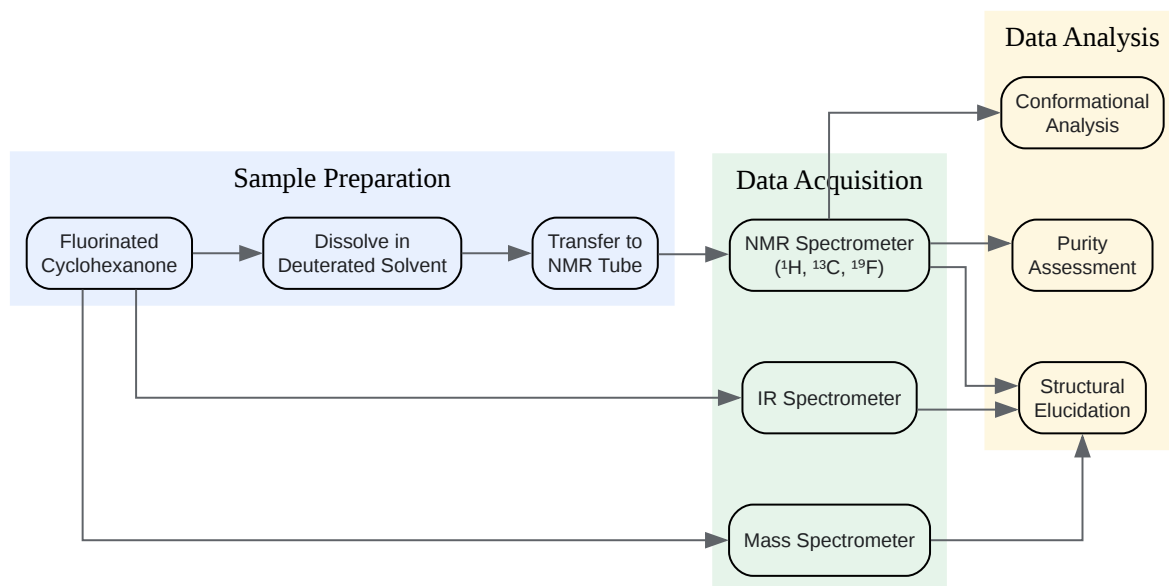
Data Analysis

Conformational Analysis

Sample Preparation

Data Acquisition

Fluorinated Cyclohexanone

Dissolve in Deuterated Solvent

Transfer to NMR Tube

NMR Spectrometer ($^1$H, $^{13}$C, $^{19}$F)

Purity Assessment

IR Spectrometer

Structural Elucidation

Mass Spectrometer